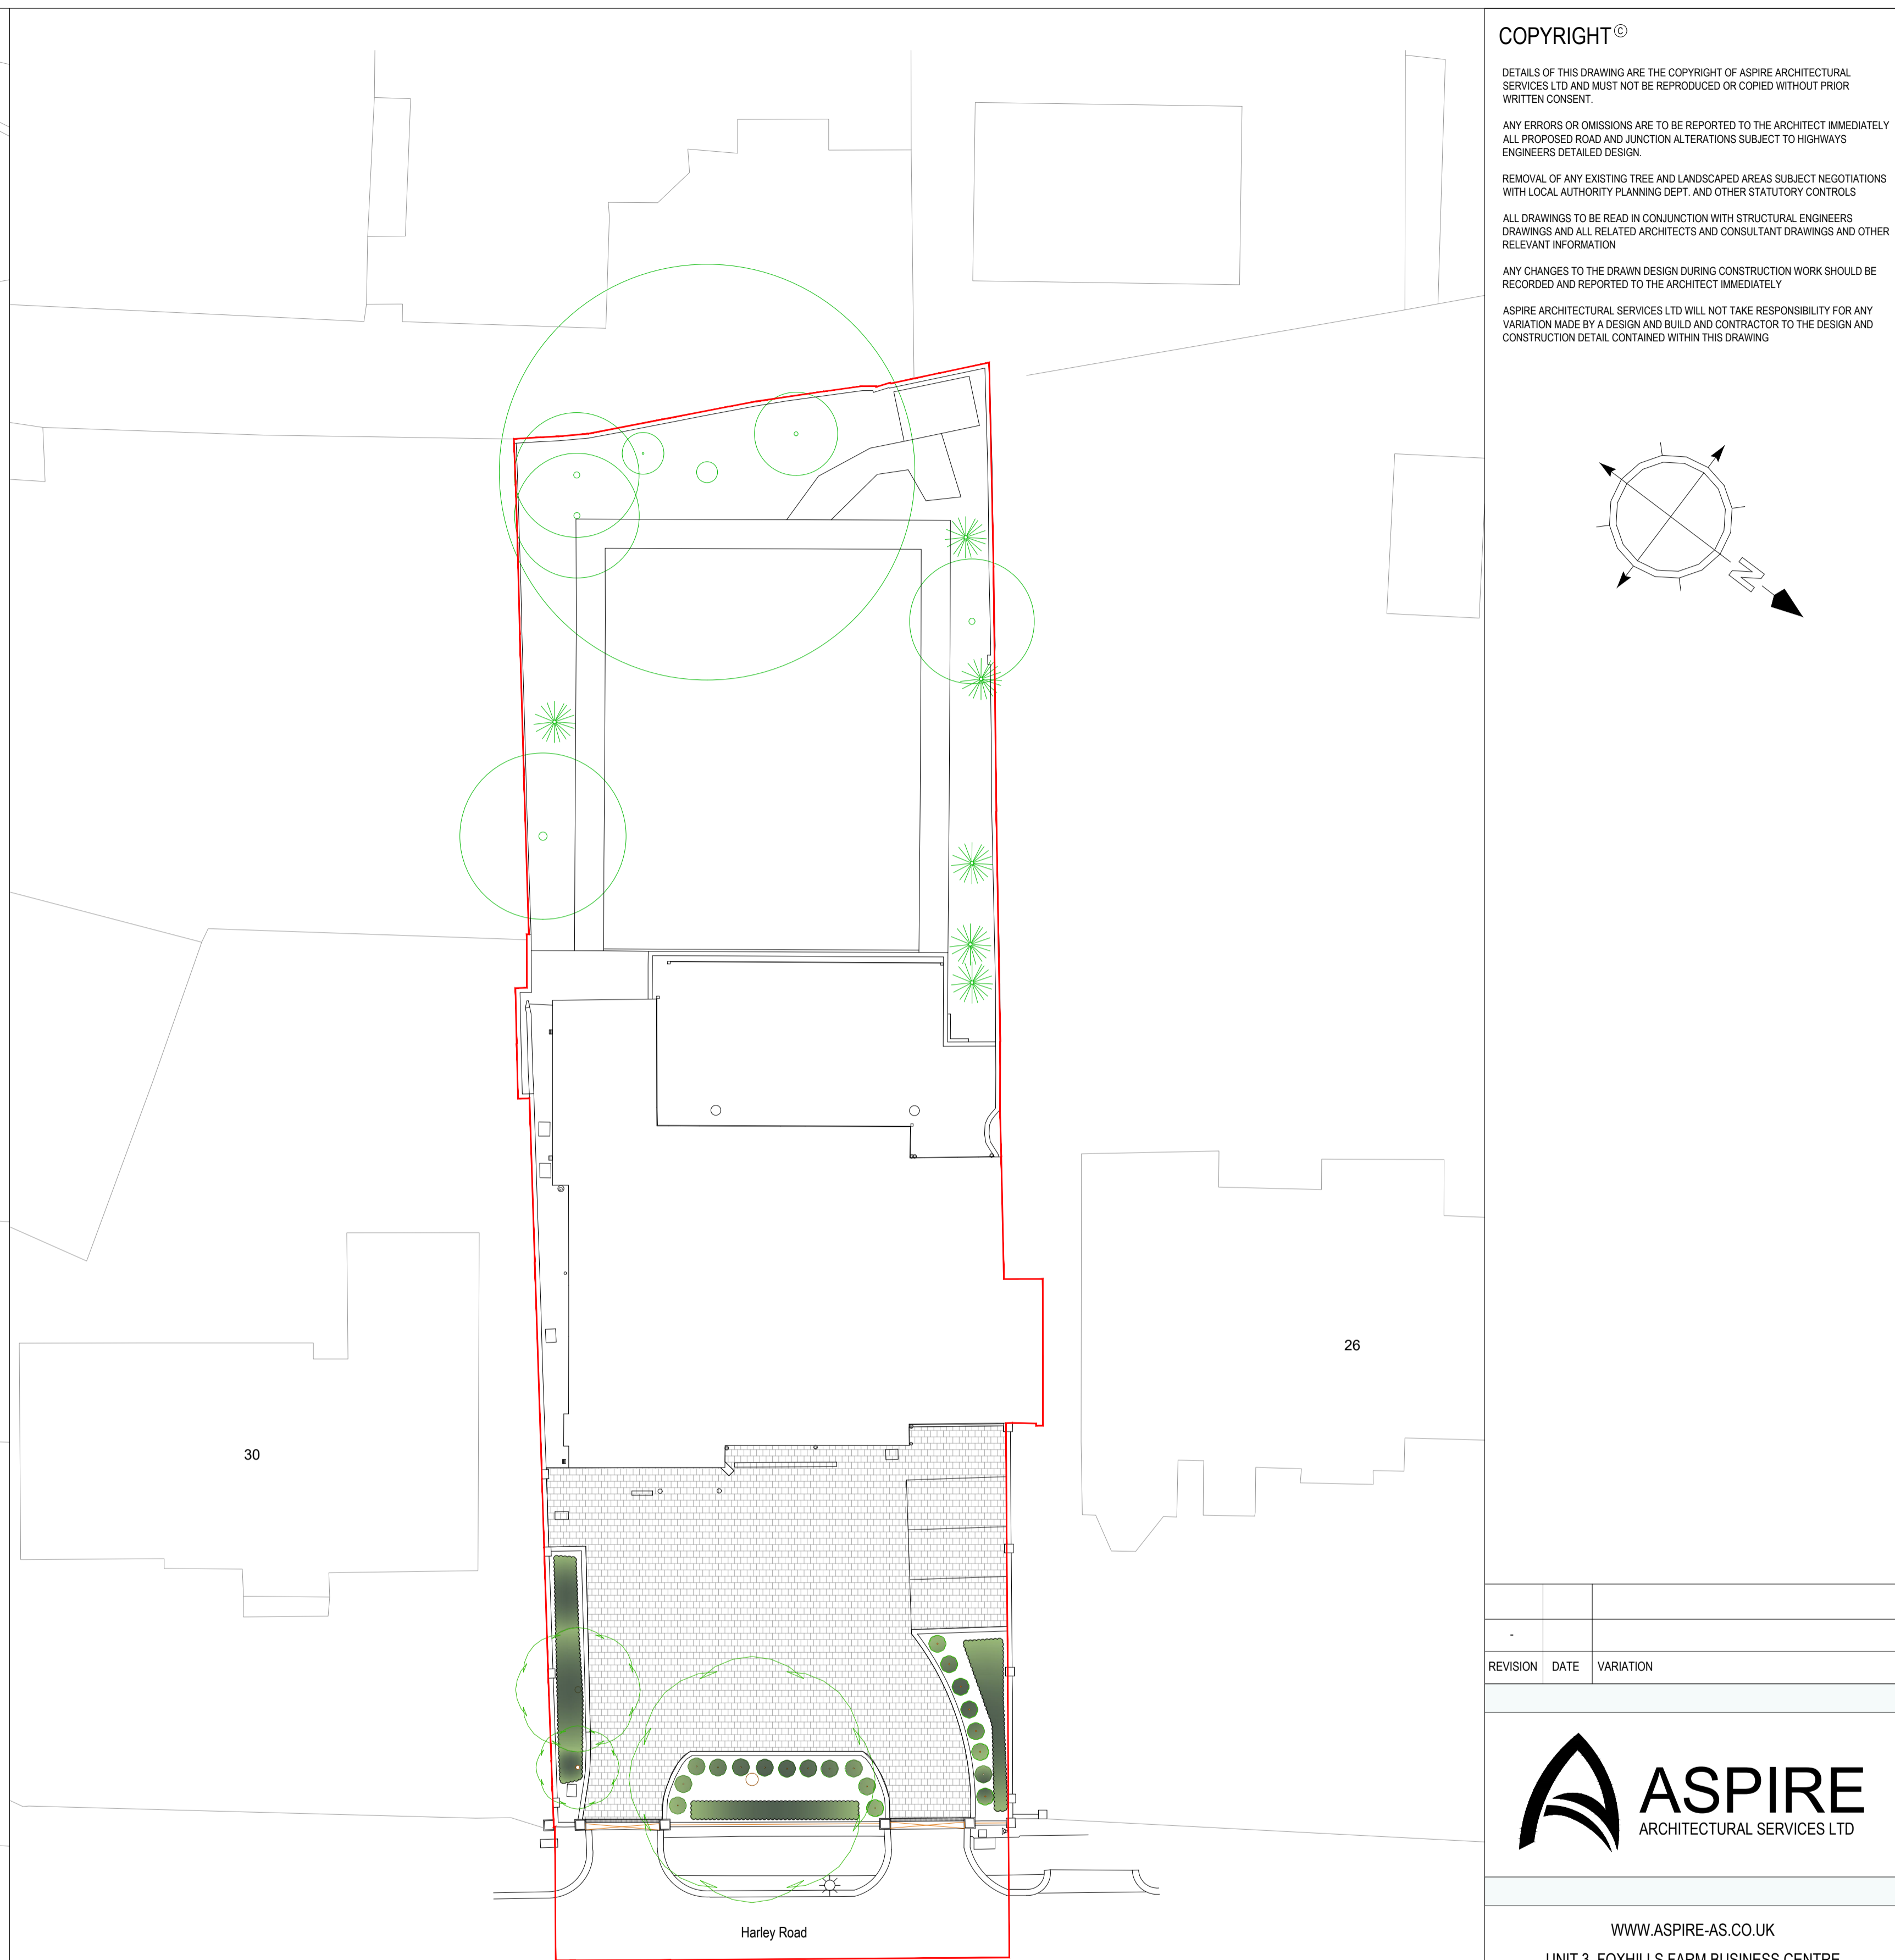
COPYRIGHT©

DETAILS OF THIS DRAWING ARE THE COPYRIGHT OF ASPIRE ARCHITECTURAL SERVICES LTD AND MUST NOT BE REPRODUCED OR COPIED WITHOUT PRIOR WRITTEN CONSENT.

ANY ERRORS OR OMISSIONS ARE TO BE REPORTED TO THE ARCHITECT IMMEDIATELY ALL PROPOSED ROAD AND JUNCTION ALTERATIONS SUBJECT TO HIGHWAYS ENGINEERS DETAILED DESIGN.

REMOVAL OF ANY EXISTING TREE AND LANDSCAPED AREAS SUBJECT NEGOTIATIONS WITH LOCAL AUTHORITY PLANNING DEPT. AND OTHER STATUTORY CONTROLS

ALL DRAWINGS TO BE READ IN CONJUNCTION WITH STRUCTURAL ENGINEERS DRAWINGS AND ALL RELATED ARCHITECTS AND CONSULTANT DRAWINGS AND OTHER RELEVANT INFORMATION

ANY CHANGES TO THE DRAWN DESIGN DURING CONSTRUCTION WORK SHOULD BE RECORDED AND REPORTED TO THE ARCHITECT IMMEDIATELY

ASPIRE ARCHITECTURAL SERVICES LTD WILL NOT TAKE RESPONSIBILITY FOR ANY VARIATION MADE BY A DESIGN AND BUILD AND CONTRACTOR TO THE DESIGN AND CONSTRUCTION DETAIL CONTAINED WITHIN THIS DRAWING

N

26

30

Harley Road

-

| REVISION | DATE | VARIATION |
|---|---|---|

ASPIRE
ARCHITECTURAL SERVICES LTD

WWW.ASPIRE-AS.CO.UK
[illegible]